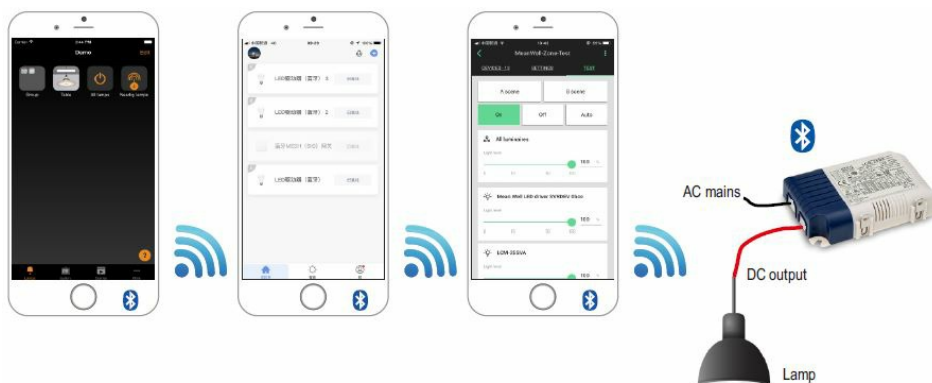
Demo

Groups

Tasks

All lamps

LED驱动器（蓝牙）

LED驱动器（蓝牙）

Mean Well-Zone-Test

DEVICES

SETTINGS

TEST

A scene

B scene

On

Off

Auto

All luminaires

100

Mean Well LED driver

100

LCM-25BLE

AC mains

DC output

Lamp